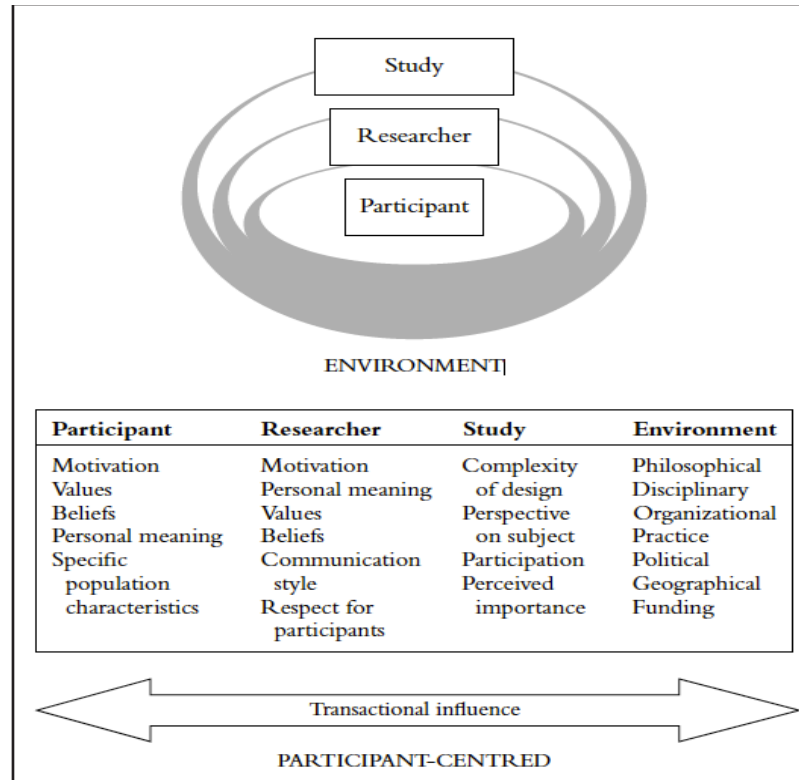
Study

Researcher

Participant

ENVIRONMENT

| Participant | Researcher | Study | Environment |
|---|---|---|---|
| Motivation<br>Values<br>Beliefs<br>Personal meaning<br>Specific population characteristics | Motivation<br>Personal meaning<br>Values<br>Beliefs<br>Communication style<br>Respect for participants | Complexity of design<br>Perspective on subject<br>Participation<br>Perceived importance | Philosophical<br>Disciplinary<br>Organizational<br>Practice<br>Political<br>Geographical<br>Funding |

Transactional influence

PARTICIPANT-CENTRED